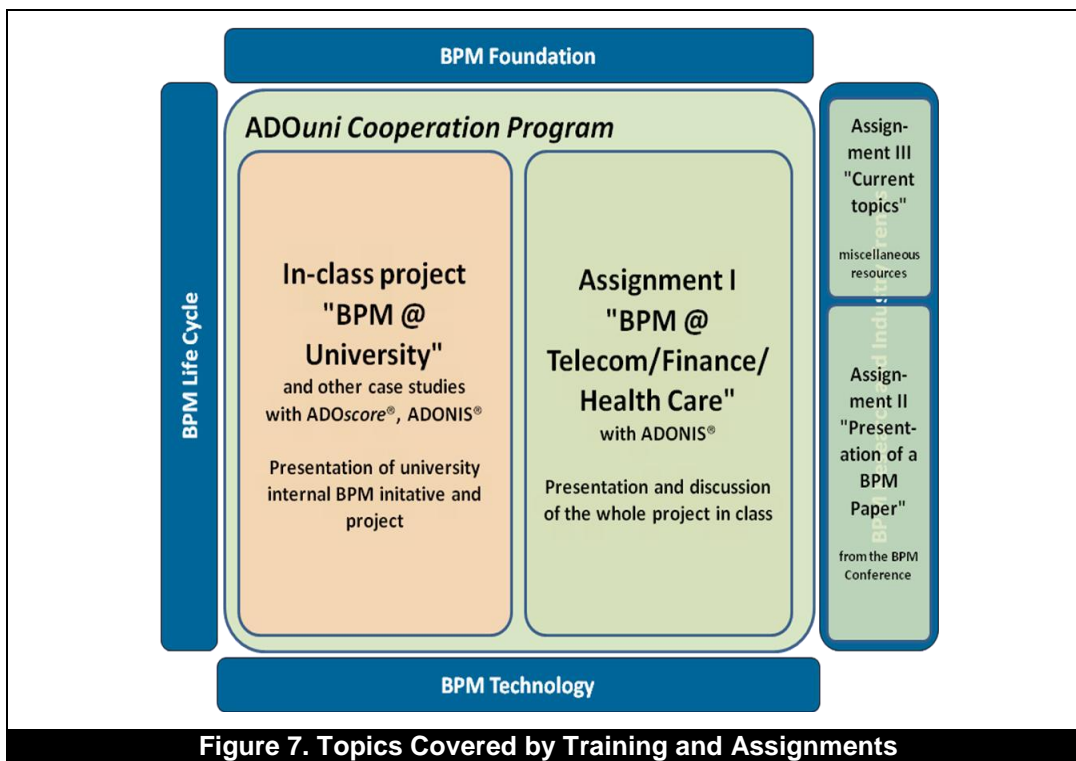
BPM Foundation

BPM Life Cycle

ADOuni Cooperation Program

In-class project "BPM @ University"
and other case studies with ADOscore®, ADONIS®

Presentation of university internal BPM initative and project

Assignment I "BPM @ Telecom/Finance/ Health Care"
with ADONIS®

Presentation and discussion of the whole project in class

BPM Research and Industry Trends

Assignment III "Current topics"
miscellaneous resources

Assignment II "Presentation of a BPM Paper"
from the BPM Conference

BPM Technology

Figure 7. Topics Covered by Training and Assignments